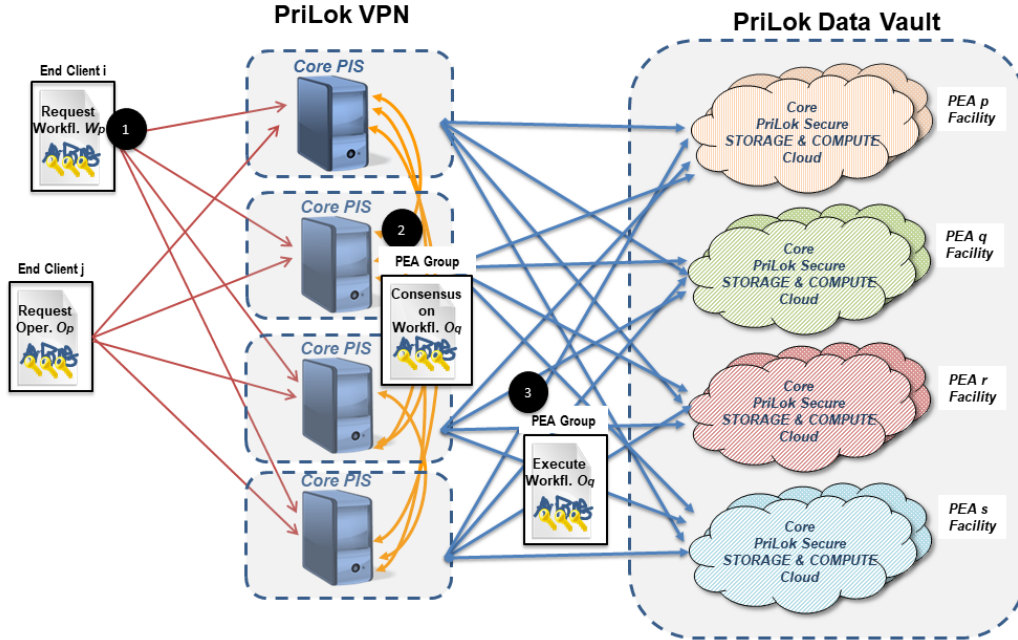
PriLok VPN

PriLok Data Vault

End Client i

Request Workfl. $W_p$

1

End Client j

Request Oper. $O_p$

Core PIS

Core PIS

2

PEA Group

Consensus on Workfl. $O_q$

Core PIS

3

PEA Group

Execute Workfl. $O_q$

Core PIS

Core PriLok Secure STORAGE & COMPUTE Cloud

PEA p Facility

Core PriLok Secure STORAGE & COMPUTE Cloud

PEA q Facility

Core PriLok Secure STORAGE & COMPUTE Cloud

PEA r Facility

Core PriLok Secure STORAGE & COMPUTE Cloud

PEA s Facility